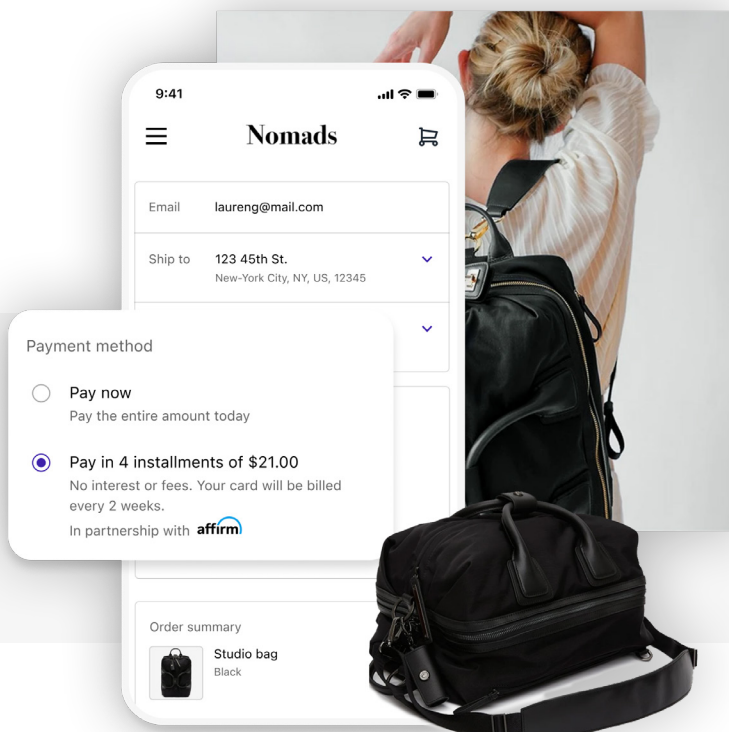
9:41

Nomads

Email laureng@mail.com

Ship to 123 45th St.
New-York City, NY, US, 12345

Payment method

Pay now
Pay the entire amount today

Pay in 4 installments of $21.00
No interest or fees. Your card will be billed every 2 weeks.
In partnership with affirm

Order summary

Studio bag
Black